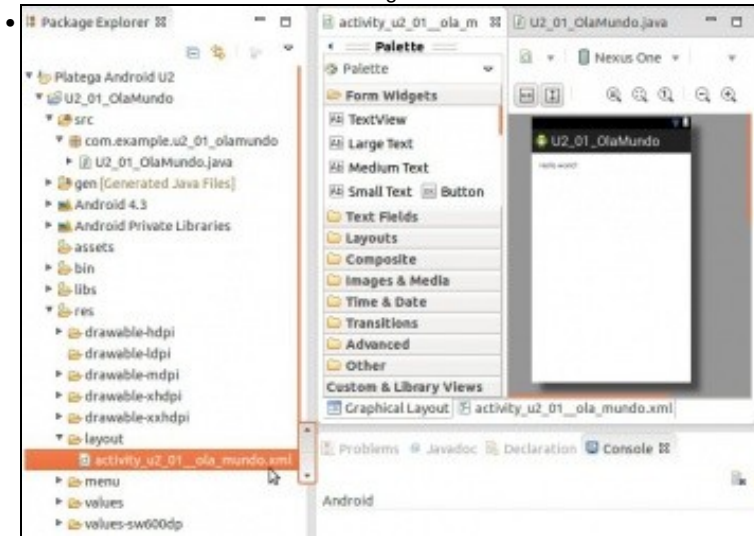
Package Explorer

Platega Android U2
U2_01_OlaMundo
src
com.example.u2_01_olamundo
U2_01_OlaMundo.java
gen [Generated Java Files]
Android 4.3
Android Private Libraries
assets
bin
libs
res
drawable-hdpi
drawable-ldpi
drawable-mdpi
drawable-xhdpi
drawable-xxhdpi
layout
activity_u2_01__ola_mundo.xml
menu
values
values-sw600dp

activity_u2_01__ola_m
U2_01_OlaMundo.java

Palette
Palette
Form Widgets
TextView
Large Text
Medium Text
Small Text
Button
Text Fields
Layouts
Composite
Images & Media
Time & Date
Transitions
Advanced
Other
Custom & Library Views

Nexus One

U2_01_OlaMundo
Hello world!

Graphical Layout
activity_u2_01__ola_mundo.xml

Problems
Javadoc
Declaration
Console

Android